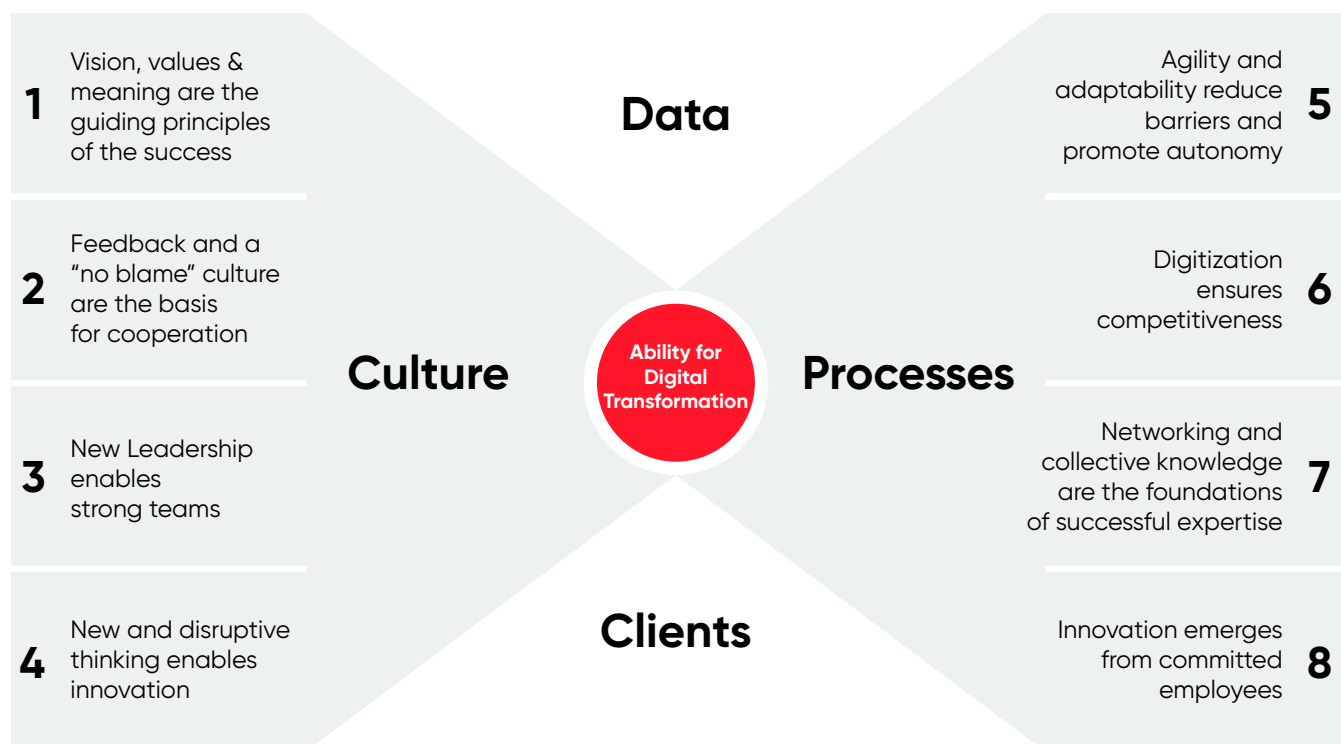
1 Vision, values & meaning are the guiding principles of the success

2 Feedback and a "no blame" culture are the basis for cooperation

3 New Leadership enables strong teams

4 New and disruptive thinking enables innovation

Data

Culture

Ability for Digital Transformation

Processes

Clients

Agility and adaptability reduce barriers and promote autonomy 5

Digitization ensures competitiveness 6

Networking and collective knowledge are the foundations of successful expertise 7

Innovation emerges from committed employees 8